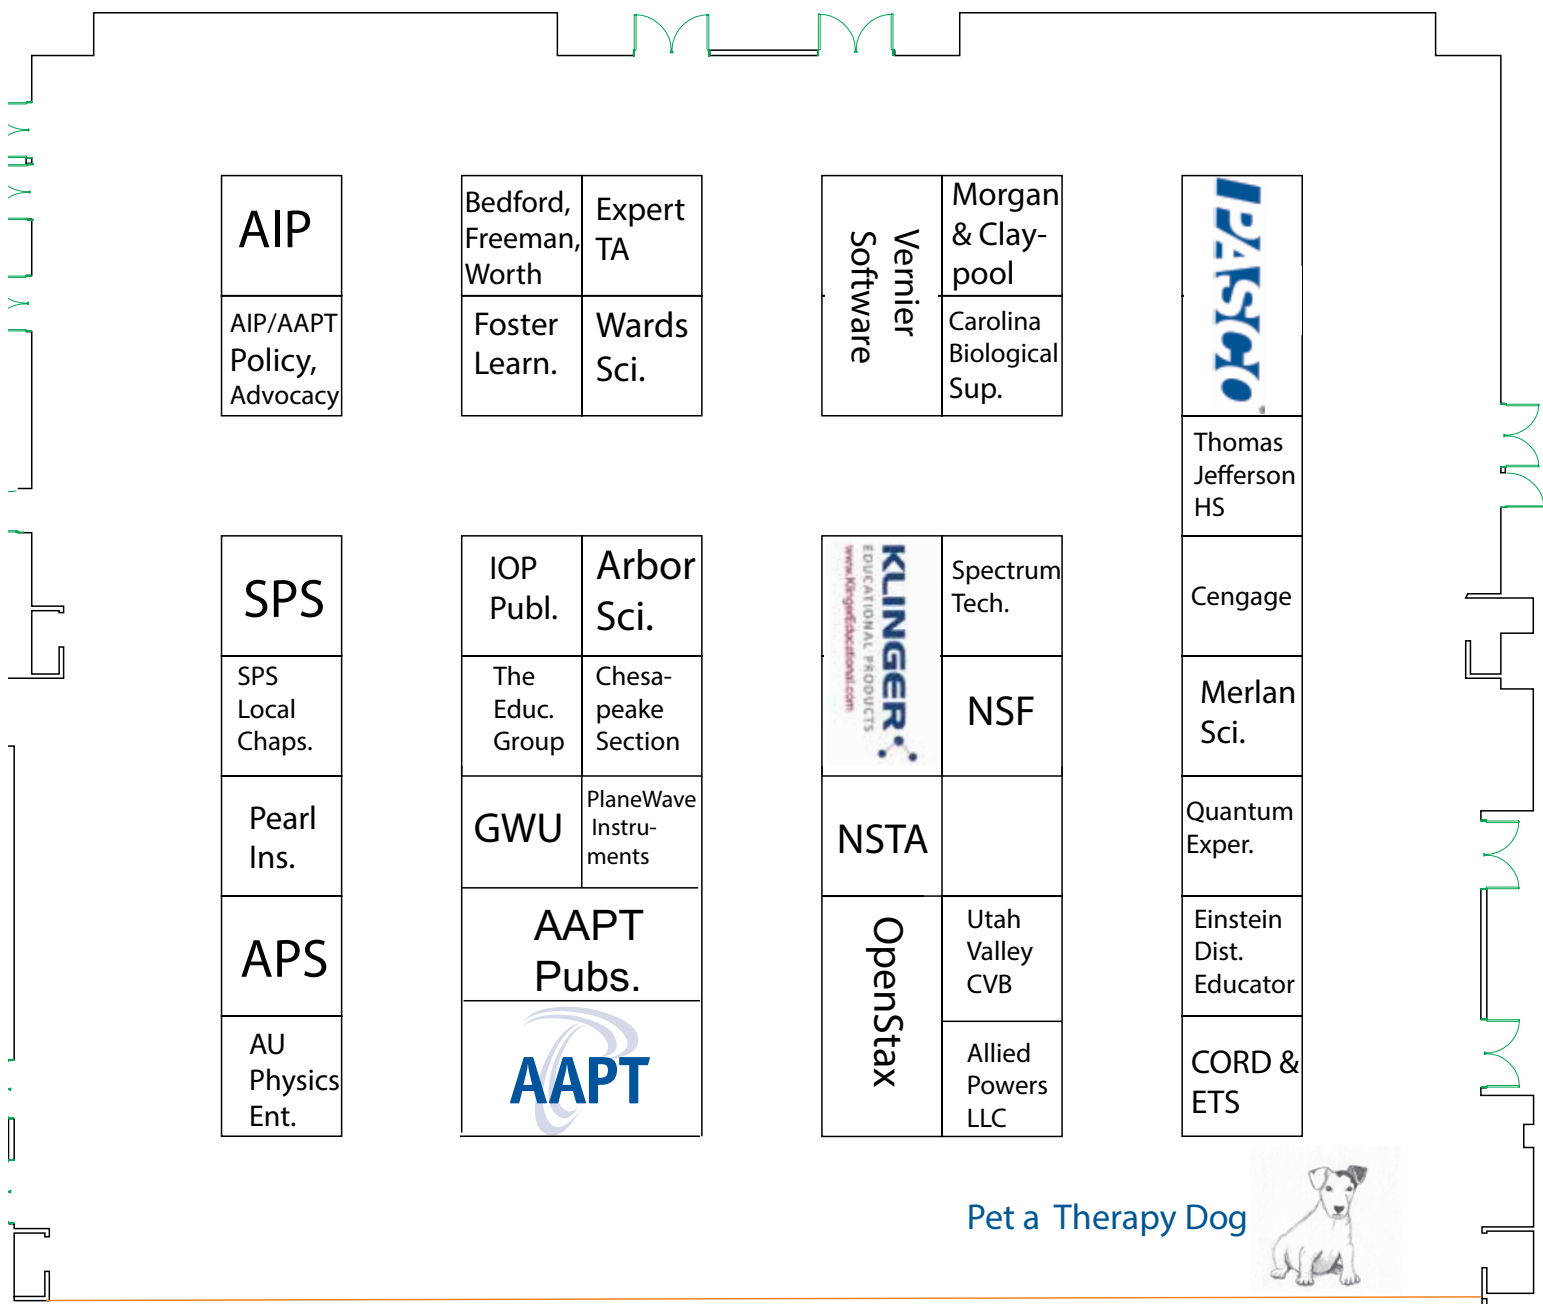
AIP

AIP/AAPT Policy, Advocacy

Bedford, Freeman, Worth

Expert TA

Foster Learn.

Wards Sci.

Vernier Software

Morgan & Claypool

Carolina Biological Sup.

PASCO

Thomas Jefferson HS

SPS

SPS Local Chaps.

Pearl Ins.

APS

AU Physics Ent.

IOP Publ.

Arbor Sci.

The Educ. Group

Chesapeake Section

GWU

PlaneWave Instruments

AAPT Pubs.

AAPT

KLINGER EDUCATIONAL PRODUCTS www.KlingerEducational.com

Spectrum Tech.

NSF

NSTA

OpenStax

Utah Valley CVB

Allied Powers LLC

Cengage

Merlan Sci.

Quantum Exper.

Einstein Dist. Educator

CORD & ETS

Pet a Therapy Dog